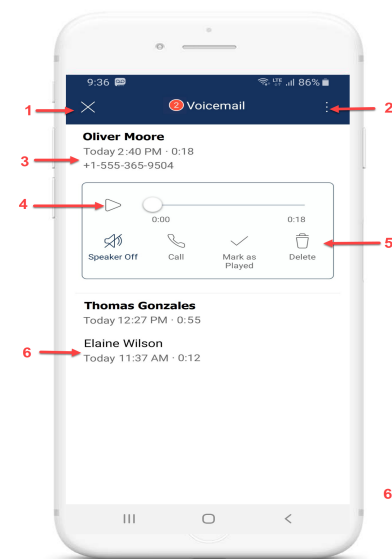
9:36 86%

1

2 Voicemail

2

Oliver Moore
Today 2:40 PM · 0:18
+1-555-365-9504

3

4

0:00

0:18

Speaker Off

Call

Mark as Played

Delete

5

Thomas Gonzales
Today 12:27 PM · 0:55

6

Elaine Wilson
Today 11:37 AM · 0:12

6